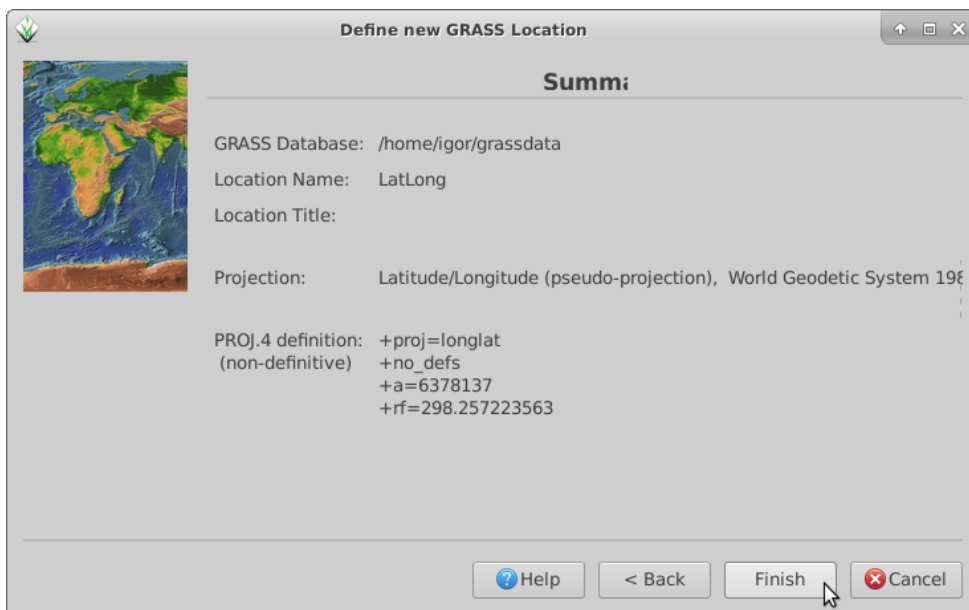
Define new GRASS Location

Summ

GRASS Database: /home/igor/grassdata

Location Name: LatLong

Location Title:

Projection: Latitude/Longitude (pseudo-projection), World Geodetic System 19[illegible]

PROJ.4 definition: (non-definitive) +proj=longlat +no_defs +a=6378137 +rf=298.257223563

Help

< Back

Finish

Cancel